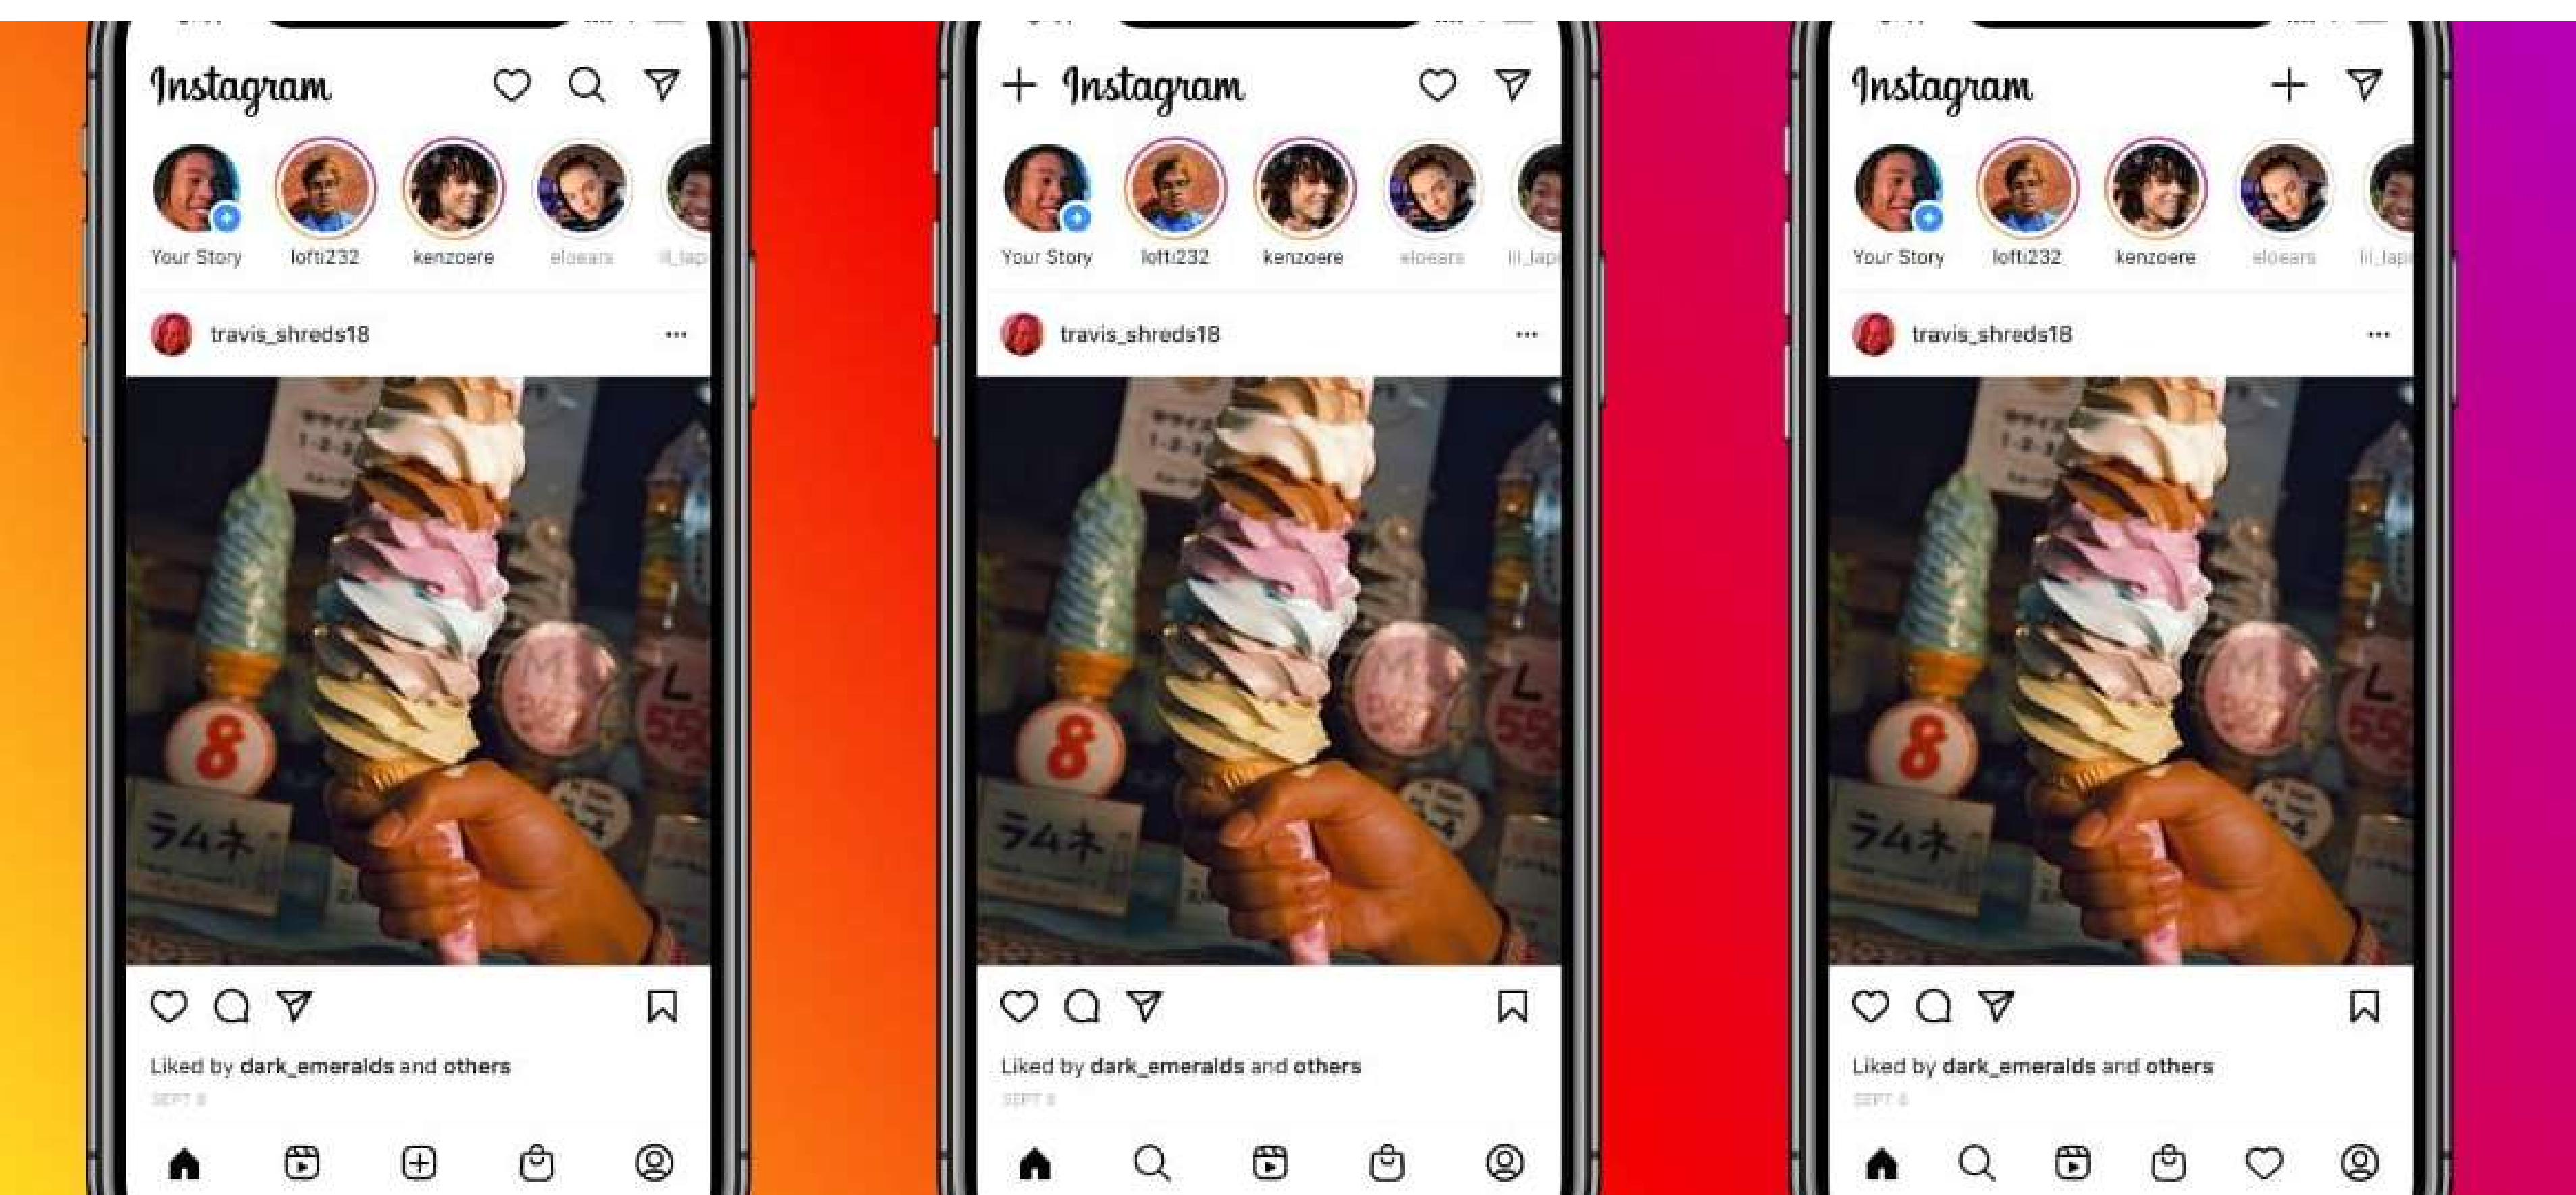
Instagram

Your Story lofti232 kenzoere eloears lil_lap

travis_shreds18 ...

サイズ
1-2-3

8

L
55

ラムネ

Liked by dark_emeralds and others

SEPT 8

Instagram

Your Story lofti232 kenzoere eloears lil_lap

travis_shreds18 ...

サイズ
1-2-3

8

L
55

ラムネ

Liked by dark_emeralds and others

SEPT 8

Instagram

Your Story lofti232 kenzoere eloears lil_lap

travis_shreds18 ...

サイズ
1-2-3

8

L
55

ラムネ

Liked by dark_emeralds and others

SEPT 8